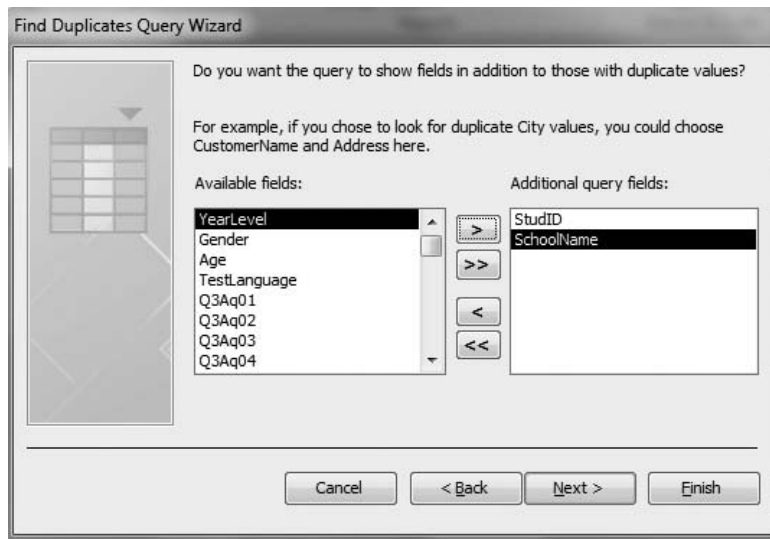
Find Duplicates Query Wizard

Do you want the query to show fields in addition to those with duplicate values?

For example, if you chose to look for duplicate City values, you could choose CustomerName and Address here.

Available fields:

YearLevel
Gender
Age
TestLanguage
Q3Aq01
Q3Aq02
Q3Aq03
Q3Aq04

>
>>
<
<<

Additional query fields:

StudID
SchoolName

Cancel
< Back
Next >
Finish